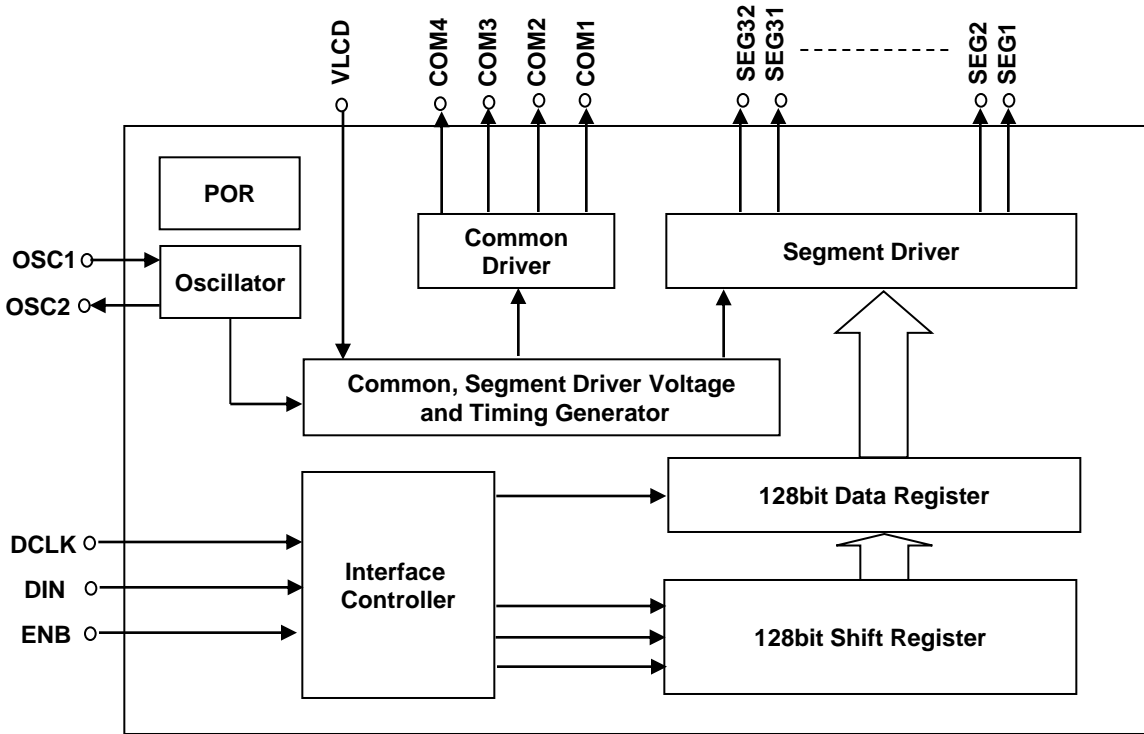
VLCD
COM4
COM3
COM2
COM1
SEG32
SEG31
SEG2
SEG1

POR

OSC1
OSC2
Oscillator

Common Driver

Segment Driver

Common, Segment Driver Voltage and Timing Generator

128bit Data Register

DCLK
DIN
ENB

Interface Controller

128bit Shift Register